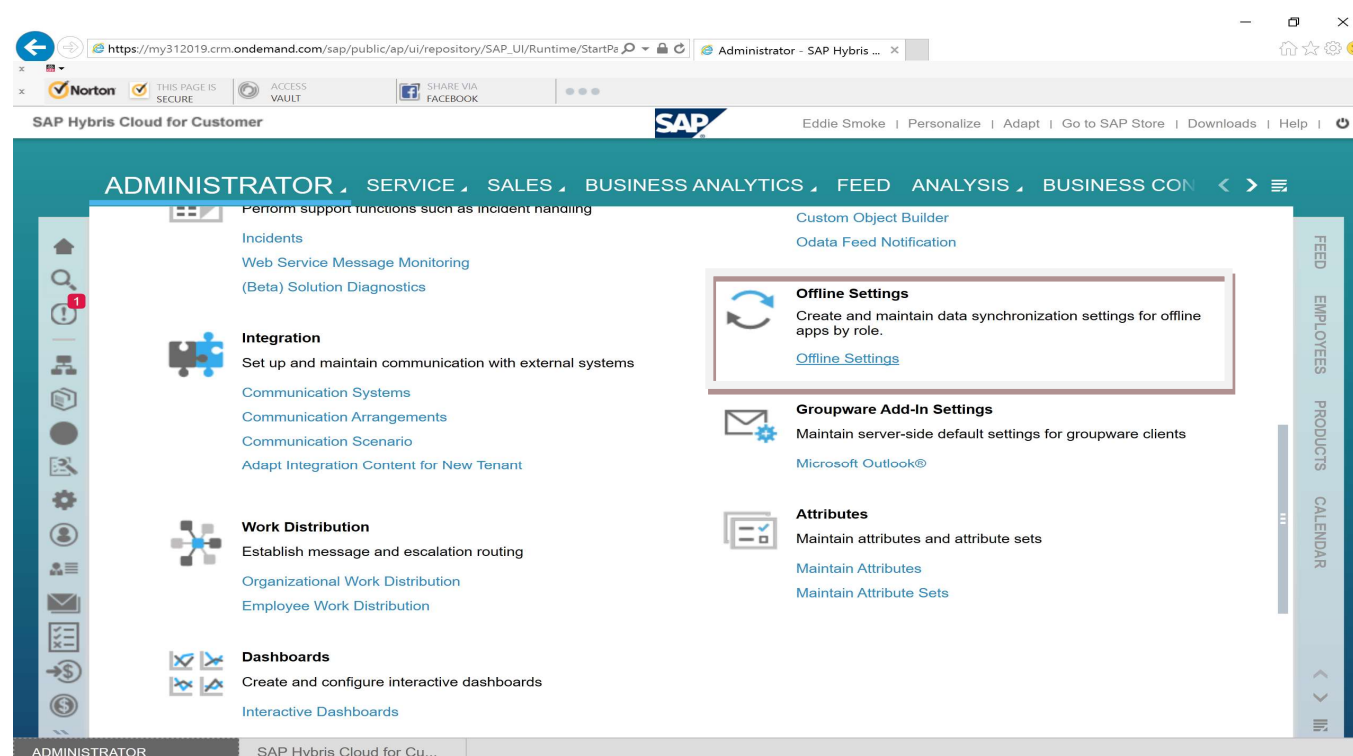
https://my312019.crm.ondemand.com/sap/public/ap/ui/repository/SAP_UI/Runtime/StartPa

Administrator - SAP Hybris ...

Norton | THIS PAGE IS SECURE | ACCESS VAULT | SHARE VIA FACEBOOK

SAP Hybris Cloud for Customer

SAP

Eddie Smoke | Personalize | Adapt | Go to SAP Store | Downloads | Help

ADMINISTRATOR SERVICE SALES BUSINESS ANALYTICS FEED ANALYSIS BUSINESS CON

Perform support functions such as incident handling

Incidents

Web Service Message Monitoring

(Beta) Solution Diagnostics

Integration

Set up and maintain communication with external systems

Communication Systems

Communication Arrangements

Communication Scenario

Adapt Integration Content for New Tenant

Work Distribution

Establish message and escalation routing

Organizational Work Distribution

Employee Work Distribution

Dashboards

Create and configure interactive dashboards

Interactive Dashboards

Custom Object Builder

Odata Feed Notification

Offline Settings

Create and maintain data synchronization settings for offline apps by role.

Offline Settings

Groupware Add-In Settings

Maintain server-side default settings for groupware clients

Microsoft Outlook®

Attributes

Maintain attributes and attribute sets

Maintain Attributes

Maintain Attribute Sets

1

FEED

EMPLOYEES

PRODUCTS

CALENDAR

ADMINISTRATOR

SAP Hybris Cloud for Cu...